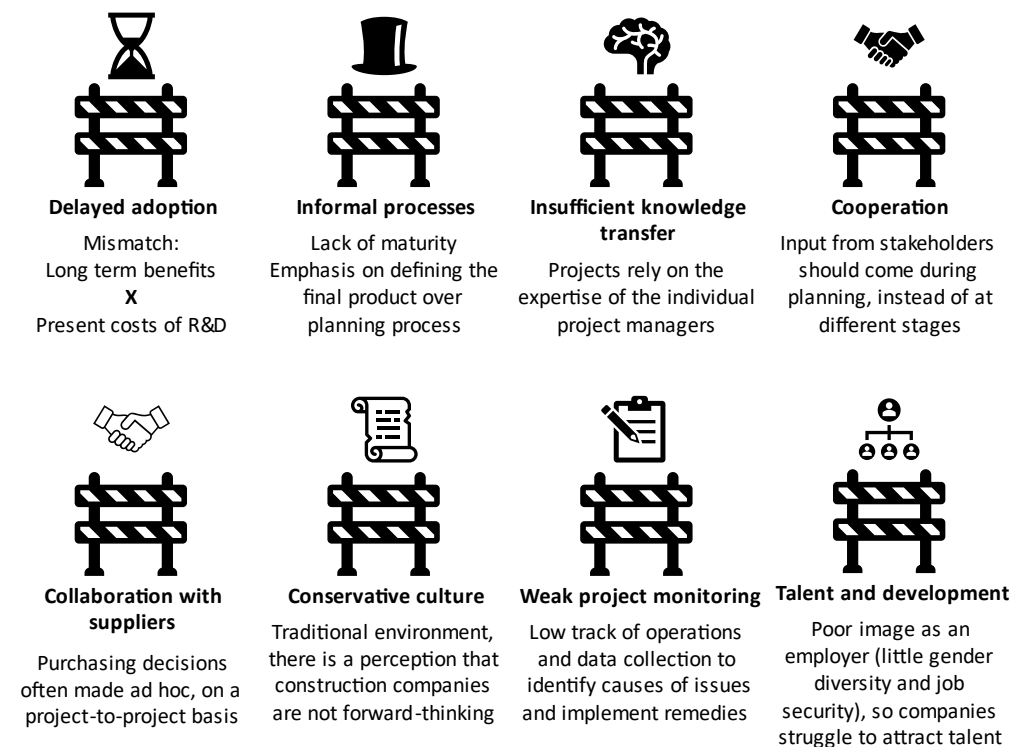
**Delayed adoption**

Mismatch:
Long term benefits
**X**
Present costs of R&D

**Informal processes**

Lack of maturity
Emphasis on defining the final product over planning process

**Insufficient knowledge transfer**

Projects rely on the expertise of the individual project managers

**Cooperation**

Input from stakeholders should come during planning, instead of at different stages

**Collaboration with suppliers**

Purchasing decisions often made ad hoc, on a project-to-project basis

**Conservative culture**

Traditional environment, there is a perception that construction companies are not forward-thinking

**Weak project monitoring**

Low track of operations and data collection to identify causes of issues and implement remedies

**Talent and development**

Poor image as an employer (little gender diversity and job security), so companies struggle to attract talent